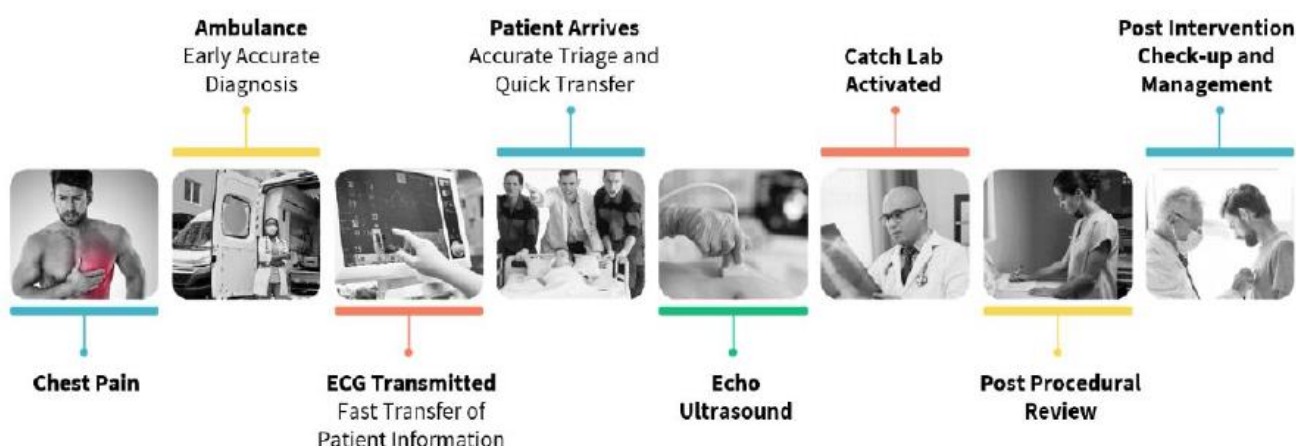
Ambulance
Early Accurate Diagnosis

Patient Arrives
Accurate Triage and Quick Transfer

Catch Lab Activated

Post Intervention Check-up and Management

Chest Pain

ECG Transmitted
Fast Transfer of Patient Information

Echo Ultrasound

Post Procedural Review